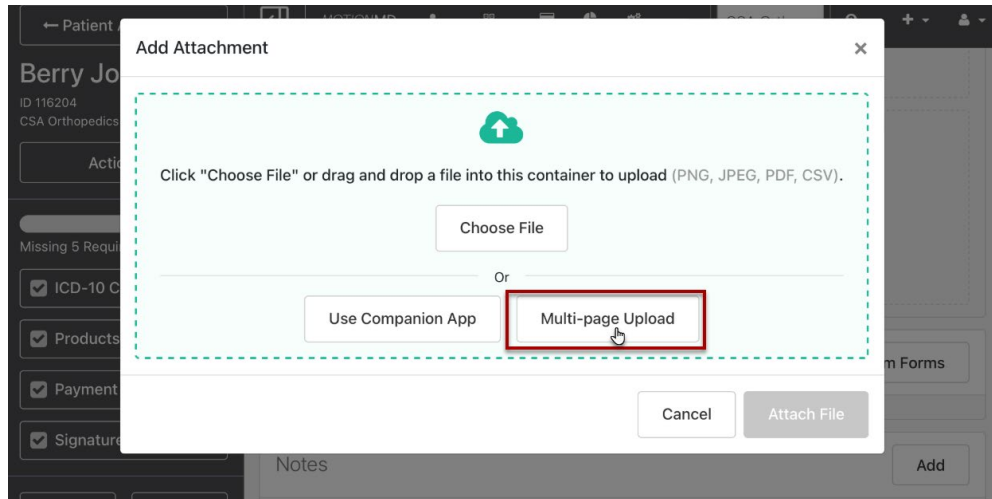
← Patient

Berry Jo

ID 116204

CSA Orthopedics

Acti

Missing 5 Requi

ICD-10 C

Products

Payment

Signature

Add Attachment

×

Click "Choose File" or drag and drop a file into this container to upload (PNG, JPEG, PDF, CSV).

Choose File

Or

Use Companion App

Multi-page Upload

Cancel

Attach File

m Forms

Notes

Add